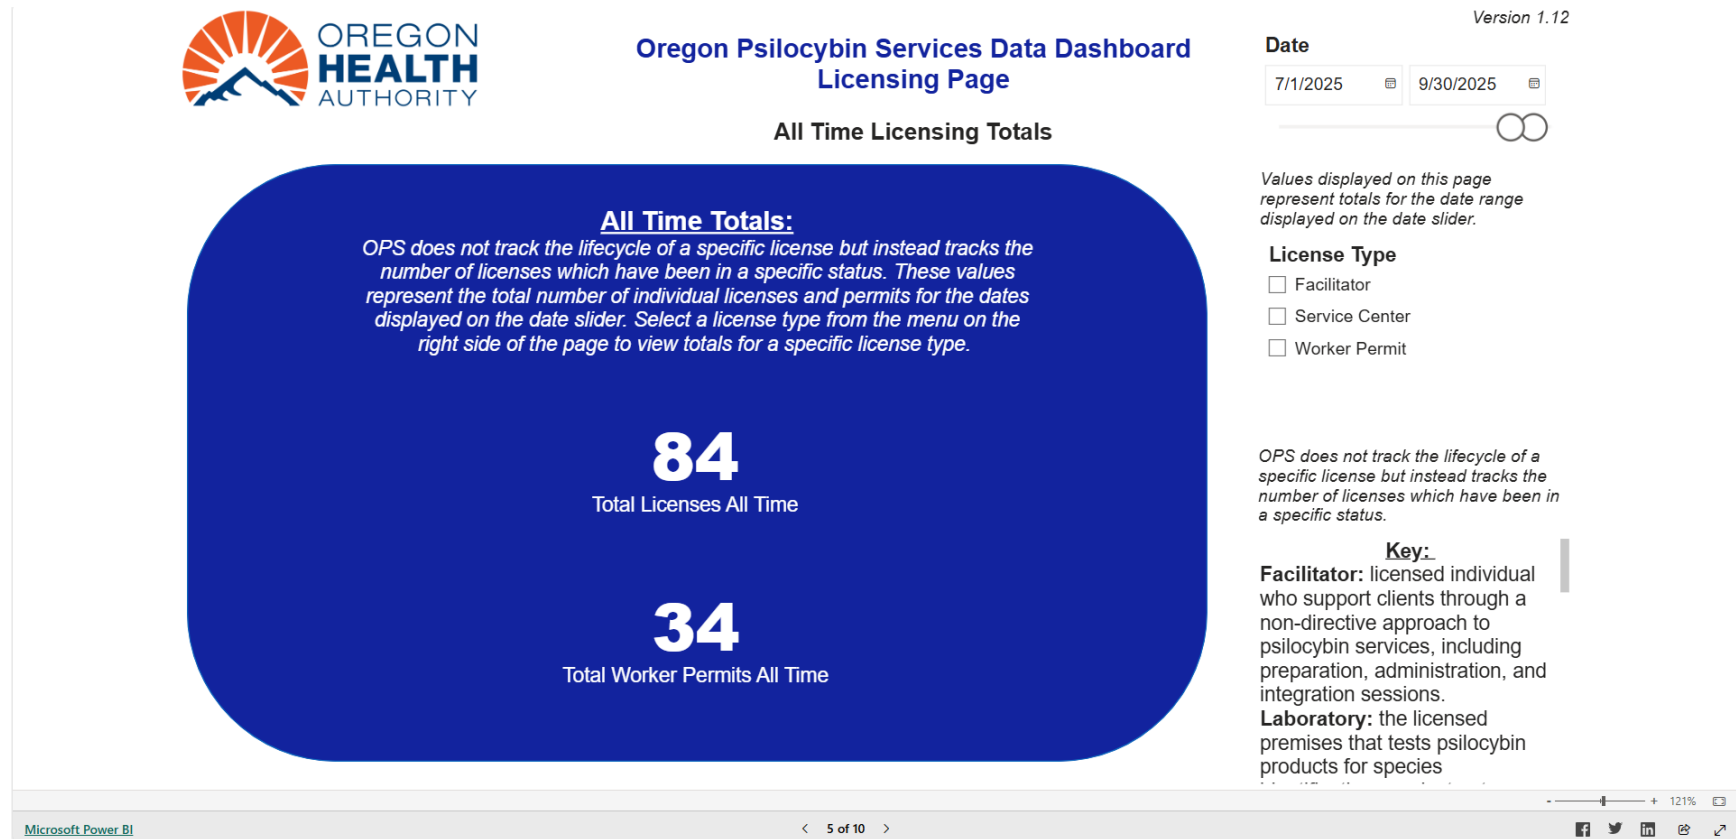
OREGON HEALTH AUTHORITY

Oregon Psilocybin Services Data Dashboard Licensing Page

All Time Licensing Totals

Version 1.12

Date

7/1/2025

9/30/2025

All Time Totals:

OPS does not track the lifecycle of a specific license but instead tracks the number of licenses which have been in a specific status. These values represent the total number of individual licenses and permits for the dates displayed on the date slider. Select a license type from the menu on the right side of the page to view totals for a specific license type.

84

Total Licenses All Time

34

Total Worker Permits All Time

Values displayed on this page represent totals for the date range displayed on the date slider.

License Type

Facilitator

Service Center

Worker Permit

OPS does not track the lifecycle of a specific license but instead tracks the number of licenses which have been in a specific status.

Key:

Facilitator: licensed individual who support clients through a non-directive approach to psilocybin services, including preparation, administration, and integration sessions.
Laboratory: the licensed premises that tests psilocybin products for species
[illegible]

121%

Microsoft Power BI

5 of 10